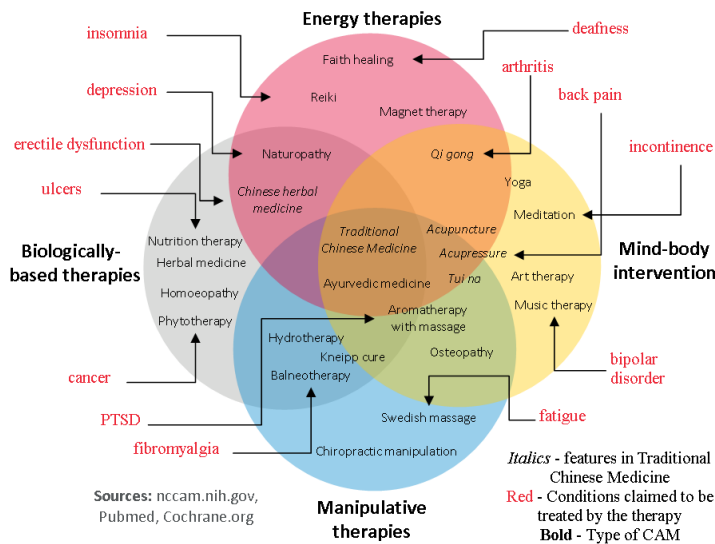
Energy therapies

insomnia

deafness

Faith healing

arthritis

depression

Reiki

Magnet therapy

back pain

erectile dysfunction

Naturopathy

Qi gong

incontinence

ulcers

Chinese herbal medicine

Yoga

Meditation

Biologically-based therapies

Nutrition therapy

Herbal medicine

Traditional Chinese Medicine

Acupuncture

Acupressure

Mind-body intervention

Homoeopathy

Ayurvedic medicine

Tui na

Art therapy

Phytotherapy

Aromatherapy with massage

Music therapy

Hydrotherapy

cancer

Kneipp cure

Osteopathy

bipolar disorder

Balneotherapy

PTSD

Swedish massage

fatigue

fibromyalgia

Chiropractic manipulation

Italics - features in Traditional Chinese Medicine

Sources: nccam.nih.gov, Pubmed, Cochrane.org

Manipulative therapies

Red - Conditions claimed to be treated by the therapy

Bold - Type of CAM